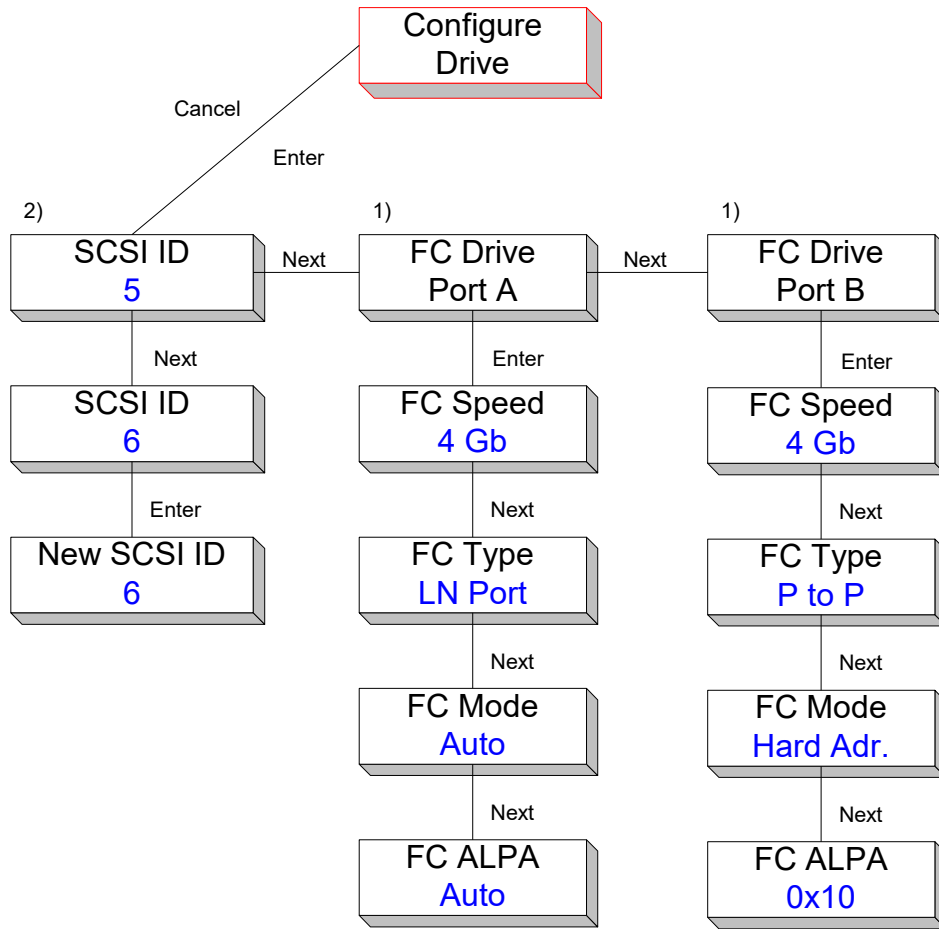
Configure Drive

Cancel

Enter

2)

SCSI ID
5

Next

SCSI ID
6

Enter

New SCSI ID
6

Next

1)

FC Drive
Port A

Enter

FC Speed
4 Gb

Next

FC Type
LN Port

Next

FC Mode
Auto

Next

FC ALPA
Auto

Next

1)

FC Drive
Port B

Enter

FC Speed
4 Gb

Next

FC Type
P to P

Next

FC Mode
Hard Adr.

Next

FC ALPA
0x10